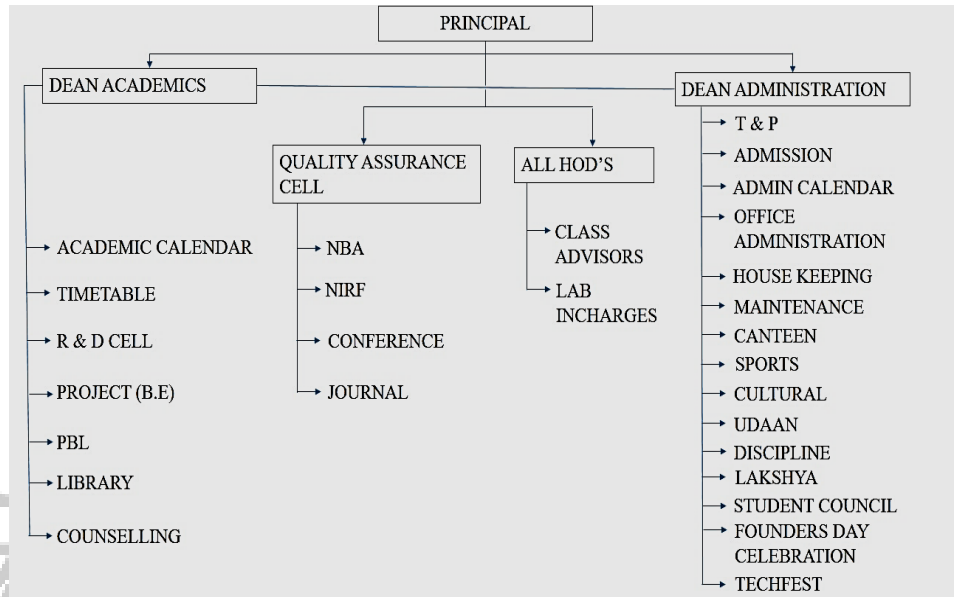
PRINCIPAL

DEAN ACADEMICS

ACADEMIC CALENDAR

TIMETABLE

R & D CELL

PROJECT (B.E)

PBL

LIBRARY

COUNSELLING

QUALITY ASSURANCE CELL

NBA

NIRF

CONFERENCE

JOURNAL

ALL HOD'S

CLASS ADVISORS

LAB INCHARGES

DEAN ADMINISTRATION

T & P

ADMISSION

ADMIN CALENDAR

OFFICE ADMINISTRATION

HOUSE KEEPING

MAINTENANCE

CANTEEN

SPORTS

CULTURAL

UDAAN

DISCIPLINE

LAKSHYA

STUDENT COUNCIL

FOUNDERS DAY CELEBRATION

TECHFEST